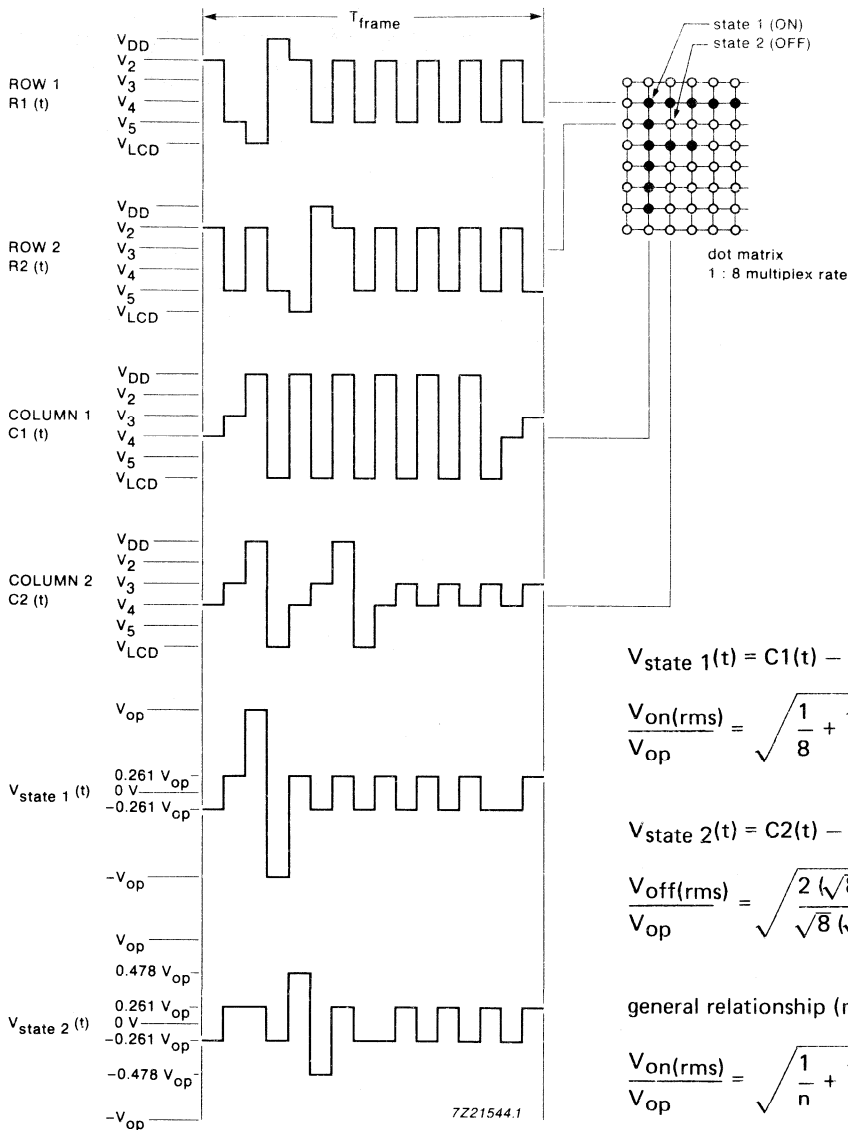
$T_{frame}$

state 1 (ON)
state 2 (OFF)

$V_{DD}$
ROW 1 R1 (t)
$V_2$
$V_3$
$V_4$
$V_5$
$V_{LCD}$

$V_{DD}$
ROW 2 R2 (t)
$V_2$
$V_3$
$V_4$
$V_5$
$V_{LCD}$

dot matrix
1 : 8 multiplex rate

$V_{DD}$
COLUMN 1 C1 (t)
$V_2$
$V_3$
$V_4$
$V_5$
$V_{LCD}$

$V_{DD}$
COLUMN 2 C2 (t)
$V_2$
$V_3$
$V_4$
$V_5$
$V_{LCD}$

$V_{state\ 1}(t) = C1(t) -$ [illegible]

$\frac{V_{on(rms)}}{V_{op}} = \sqrt{\frac{1}{8} +}$ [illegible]

$V_{op}$
$V_{state\ 1}(t)$
$0.261\ V_{op}$
$0\ V$
$-0.261\ V_{op}$
$-V_{op}$

$V_{state\ 2}(t) = C2(t) -$ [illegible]

$\frac{V_{off(rms)}}{V_{op}} = \sqrt{\frac{2(\sqrt{}}{\sqrt{8}(}}$ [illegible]

$V_{op}$
$0.478\ V_{op}$
$0.261\ V_{op}$
$V_{state\ 2}(t)$
$0\ V$
$-0.261\ V_{op}$
$-0.478\ V_{op}$
$-V_{op}$

general relationship (n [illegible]

$\frac{V_{on(rms)}}{V_{op}} = \sqrt{\frac{1}{n} +}$ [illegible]

7Z21544.1